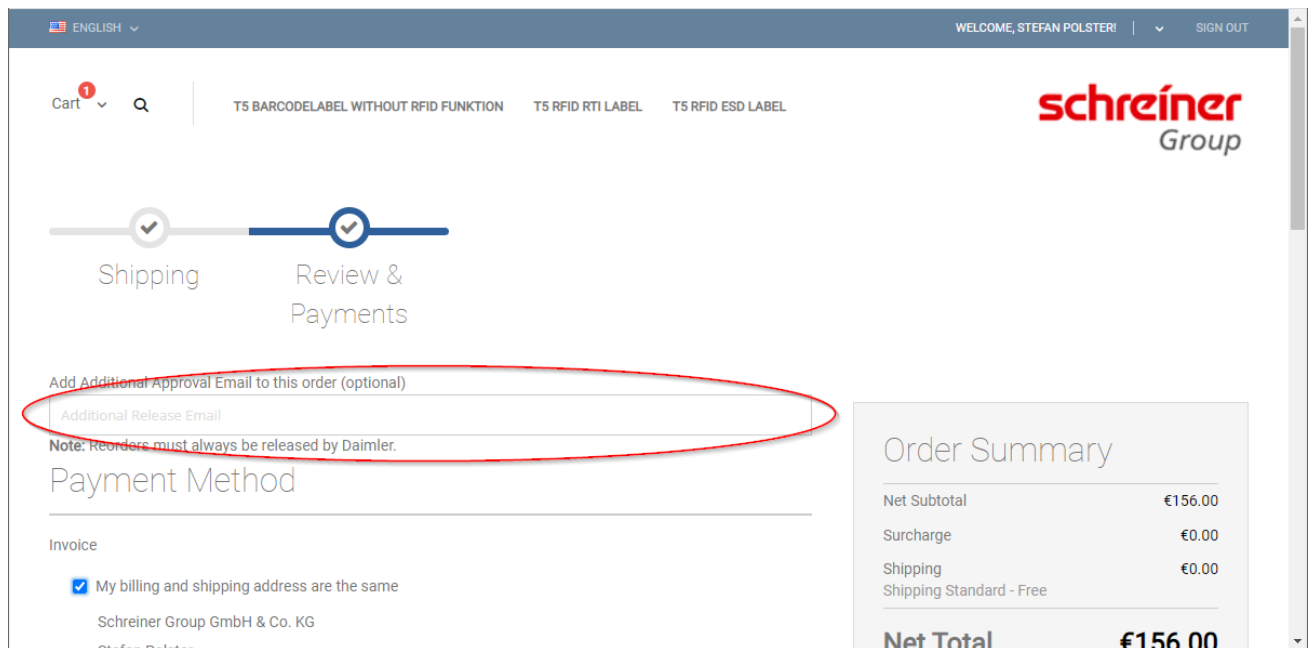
ENGLISH
WELCOME, STEFAN POLSTER! | SIGN OUT

Cart 1
T5 BARCODELABEL WITHOUT RFID FUNKTION
T5 RFID RTI LABEL
T5 RFID ESD LABEL

schreiner Group

Shipping
Review & Payments

Add Additional Approval Email to this order (optional)
Additional Release Email
Note: Reorders must always be released by Daimler.

Payment Method

Invoice

My billing and shipping address are the same
Schreiner Group GmbH & Co. KG
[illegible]

Order Summary

| | |
|---|---|
| Net Subtotal | €156.00 |
| Surcharge | €0.00 |
| Shipping<br>Shipping Standard - Free | €0.00 |
| Net Total | €156.00 |